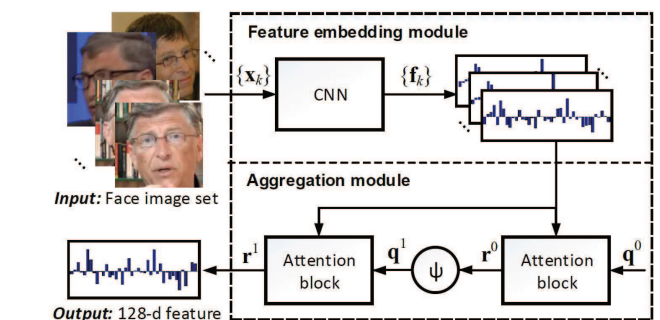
Feature embedding module

$\{\mathbf{x}_k\}$

CNN

$\{\mathbf{f}_k\}$

Input: Face image set

Aggregation module

$\mathbf{r}^1$

Attention block

$\mathbf{q}^1$

$\psi$

$\mathbf{r}^0$

Attention block

$\mathbf{q}^0$

Output: 128-d feature